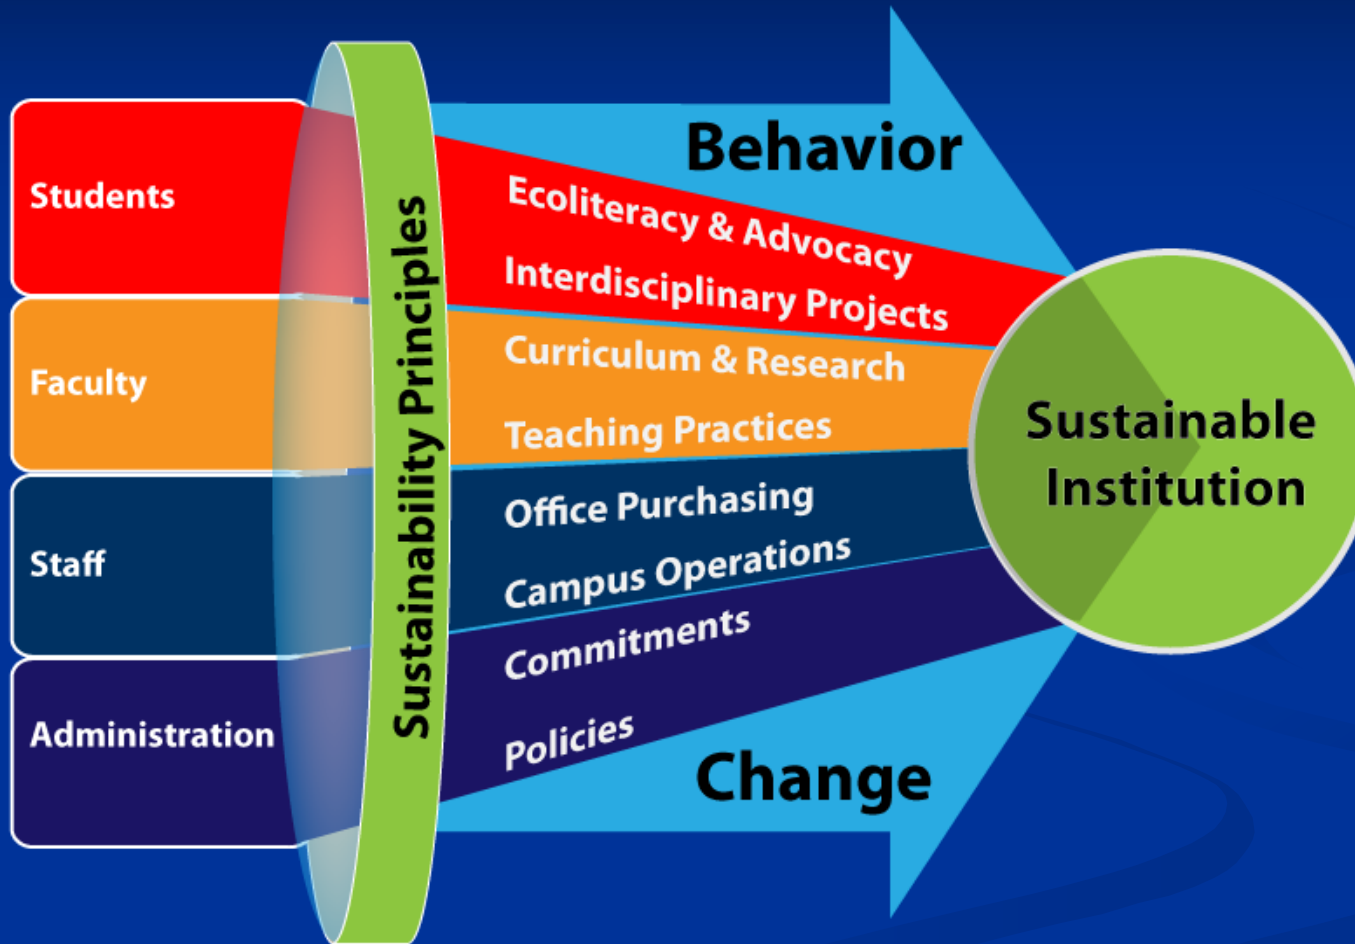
Students

Faculty

Staff

Administration

Sustainability Principles

Behavior

Ecoliteracy & Advocacy

Interdisciplinary Projects

Curriculum & Research

Teaching Practices

Office Purchasing

Campus Operations

Commitments

Policies

Change

Sustainable Institution